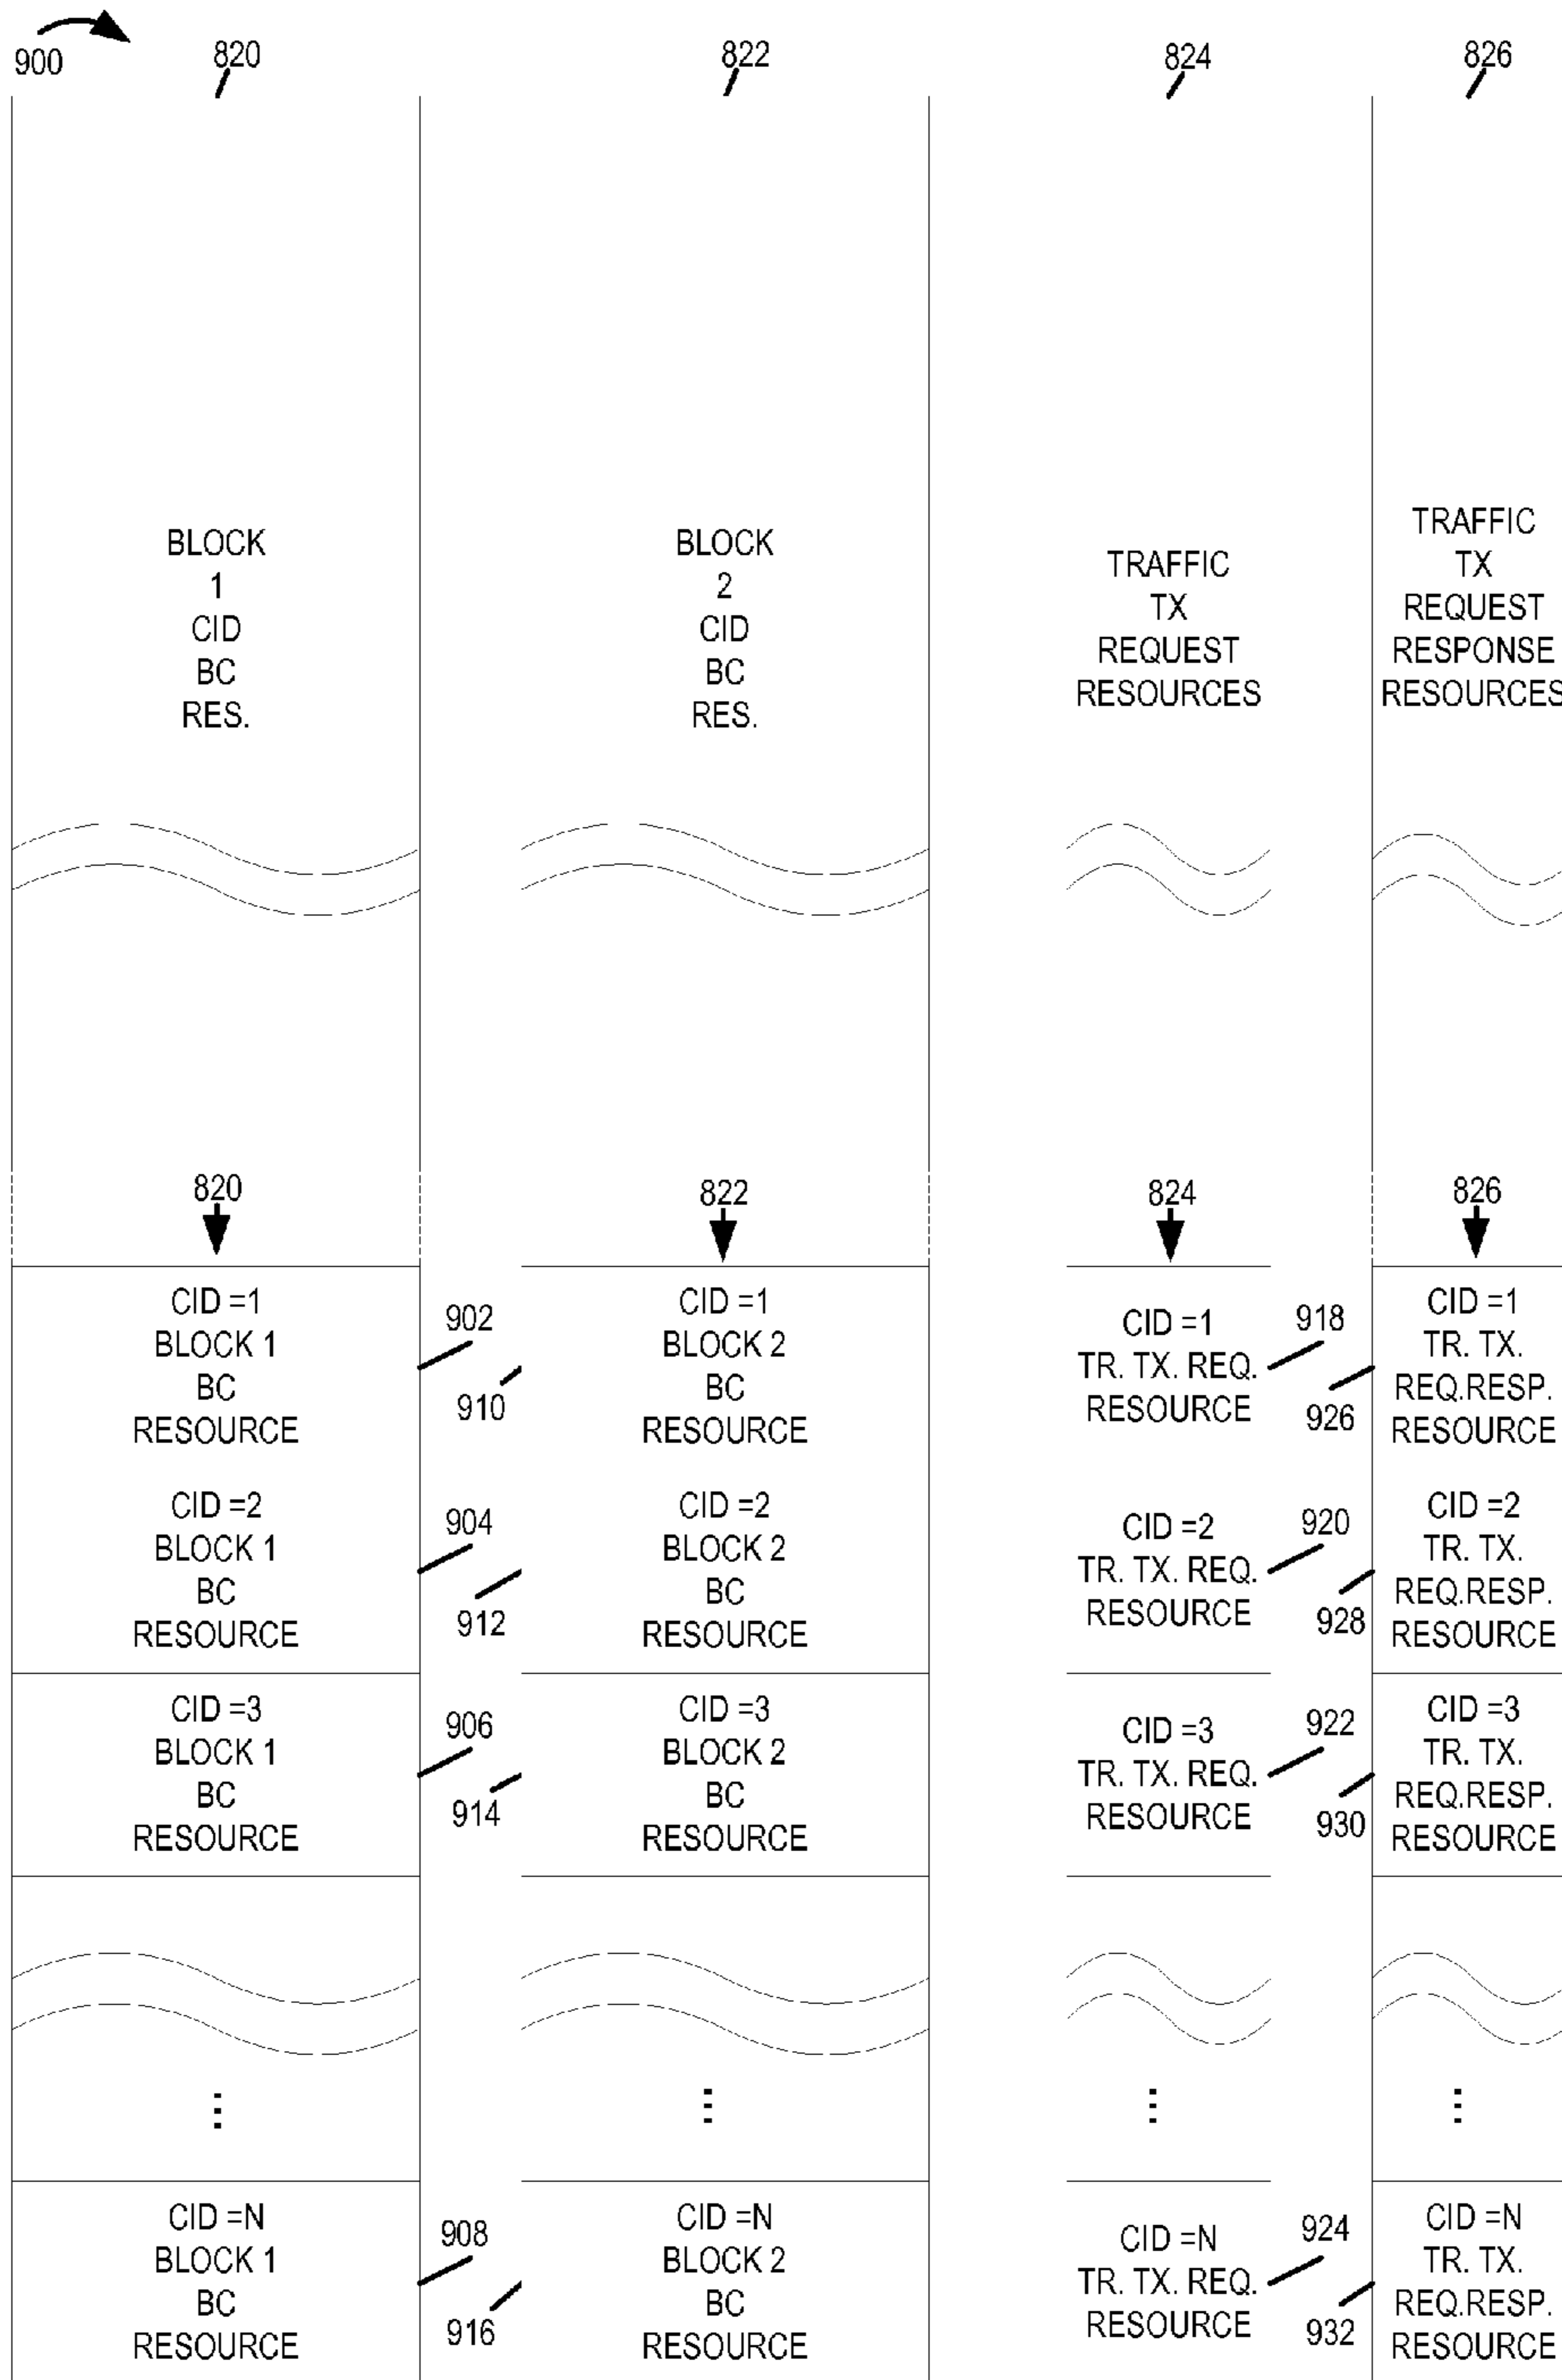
900

820

822

824

826

BLOCK 1 CID BC RES.

BLOCK 2 CID BC RES.

TRAFFIC TX REQUEST RESOURCES

TRAFFIC TX REQUEST RESPONSE RESOURCES

820

822

824

826

CID =1 BLOCK 1 BC RESOURCE

902

910

CID =1 BLOCK 2 BC RESOURCE

CID =1 TR. TX. REQ. RESOURCE

918

926

CID =1 TR. TX. REQ.RESP. RESOURCE

CID =2 BLOCK 1 BC RESOURCE

904

912

CID =2 BLOCK 2 BC RESOURCE

CID =2 TR. TX. REQ. RESOURCE

920

928

CID =2 TR. TX. REQ.RESP. RESOURCE

CID =3 BLOCK 1 BC RESOURCE

906

914

CID =3 BLOCK 2 BC RESOURCE

CID =3 TR. TX. REQ. RESOURCE

922

930

CID =3 TR. TX. REQ.RESP. RESOURCE

⋮

⋮

⋮

⋮

CID =N BLOCK 1 BC RESOURCE

908

916

CID =N BLOCK 2 BC RESOURCE

CID =N TR. TX. REQ. RESOURCE

924

932

CID =N TR. TX. REQ.RESP. RESOURCE